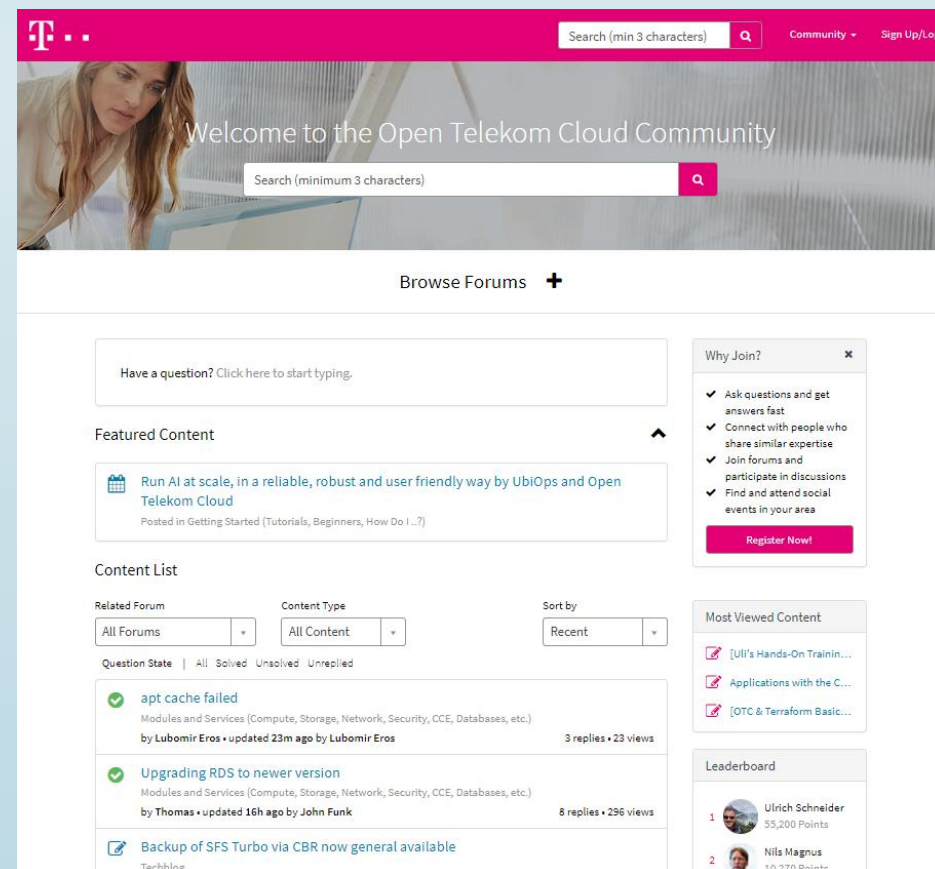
T · ·

Search (min 3 characters)

Community

Sign Up/Lo

Welcome to the Open Telekom Cloud Community

Search (minimum 3 characters)

Browse Forums +

Have a question? Click here to start typing.

Featured Content

Run AI at scale, in a reliable, robust and user friendly way by UbiOps and Open Telekom Cloud

Posted in Getting Started (Tutorials, Beginners, How Do I...?)

Content List

Related Forum
All Forums

Content Type
All Content

Sort by
Recent

Question State | All Solved Unsolved Unreplied

apt cache failed
Modules and Services (Compute, Storage, Network, Security, CCE, Databases, etc.)
by Lubomir Eros • updated 23m ago by Lubomir Eros
3 replies • 23 views

Upgrading RDS to newer version
Modules and Services (Compute, Storage, Network, Security, CCE, Databases, etc.)
by Thomas • updated 16h ago by John Funk
8 replies • 296 views

Backup of SFS Turbo via CBR now general available
Techblog

Why Join?

Ask questions and get answers fast
Connect with people who share similar expertise
Join forums and participate in discussions
Find and attend social events in your area

Register Now!

Most Viewed Content

[Uli's Hands-On Trainin...
Applications with the C...
[OTC & Terraform Basic...

Leaderboard

1 Ulrich Schneider
55,200 Points

2 Nils Magnus
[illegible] Points